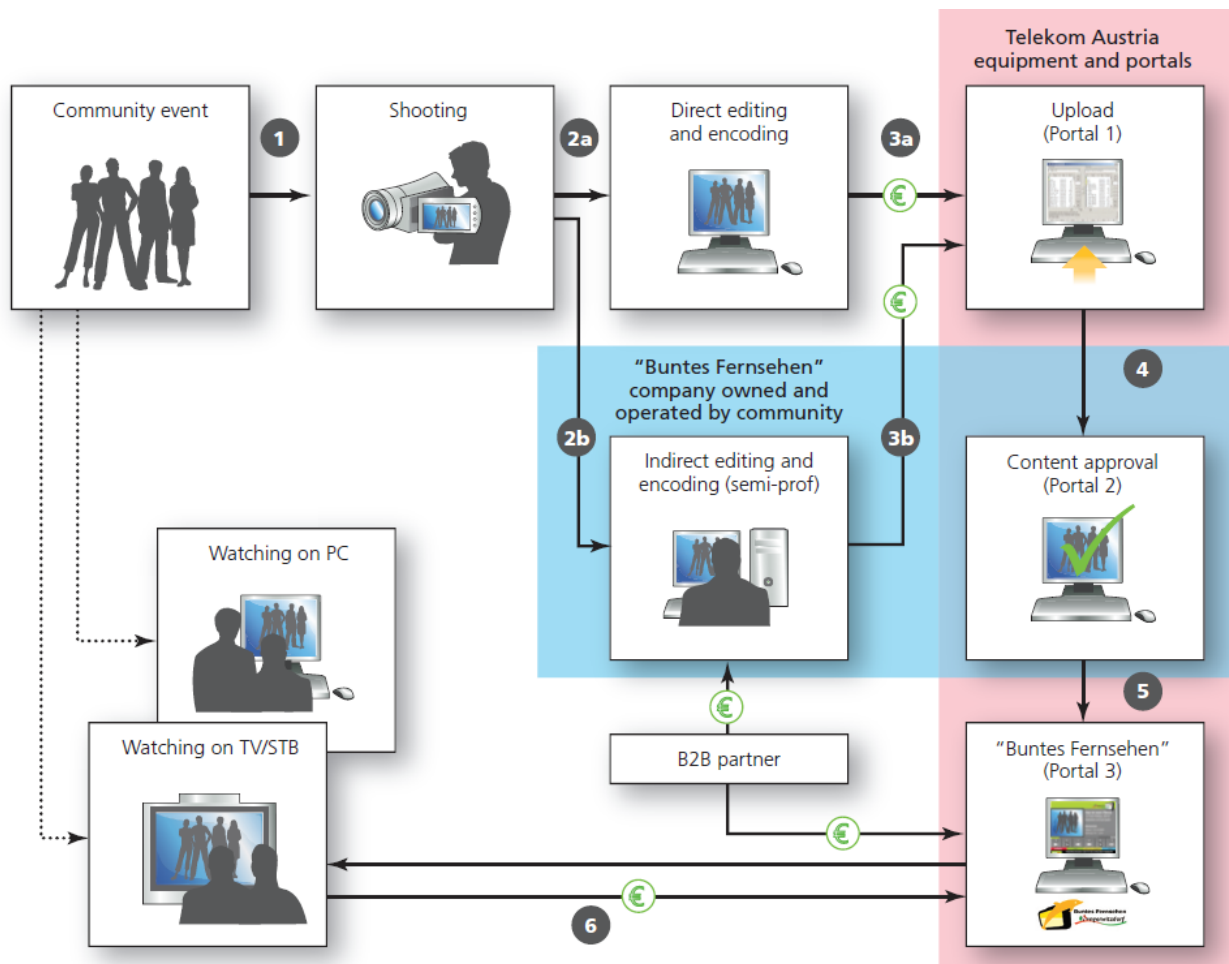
Telekom Austria equipment and portals

Community event

1

Shooting

2a

Direct editing and encoding

3a

€

Upload (Portal 1)

€

"Buntes Fernsehen" company owned and operated by community

4

2b

Indirect editing and encoding (semi-prof)

3b

Content approval (Portal 2)

Watching on PC

5

€

Watching on TV/STB

B2B partner

"Buntes Fernsehen" (Portal 3)

€

€

6

Buntes Fernsehen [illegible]